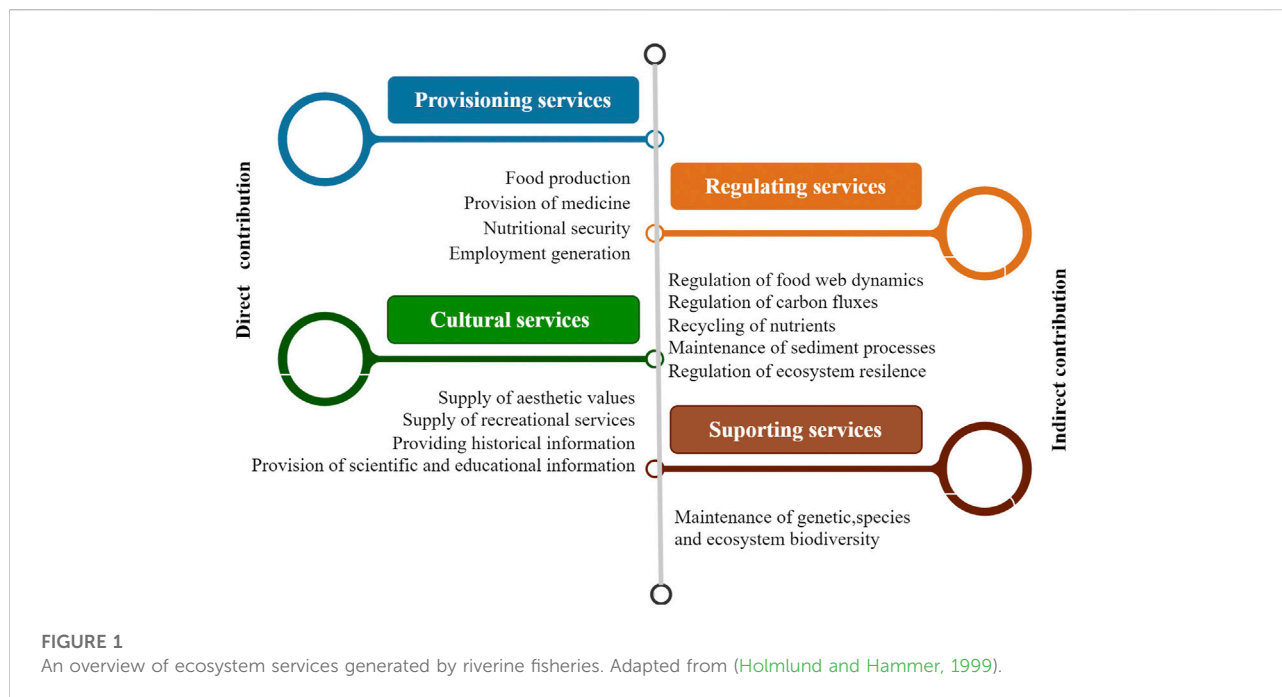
Provisioning services

Food production
Provision of medicine
Nutritional security
Employment generation

Regulating services

Direct contribution

Regulation of food web dynamics
Regulation of carbon fluxes
Recycling of nutrients
Maintenance of sediment processes
Regulation of ecosystem resilence

Cultural services

Supply of aesthetic values
Supply of recreational services
Providing historical information
Provision of scientific and educational information

Suporting services

Indirect contribution

Maintenance of genetic,species and ecosystem biodiversity

FIGURE 1
An overview of ecosystem services generated by riverine fisheries. Adapted from (Holmlund and Hammer, 1999).